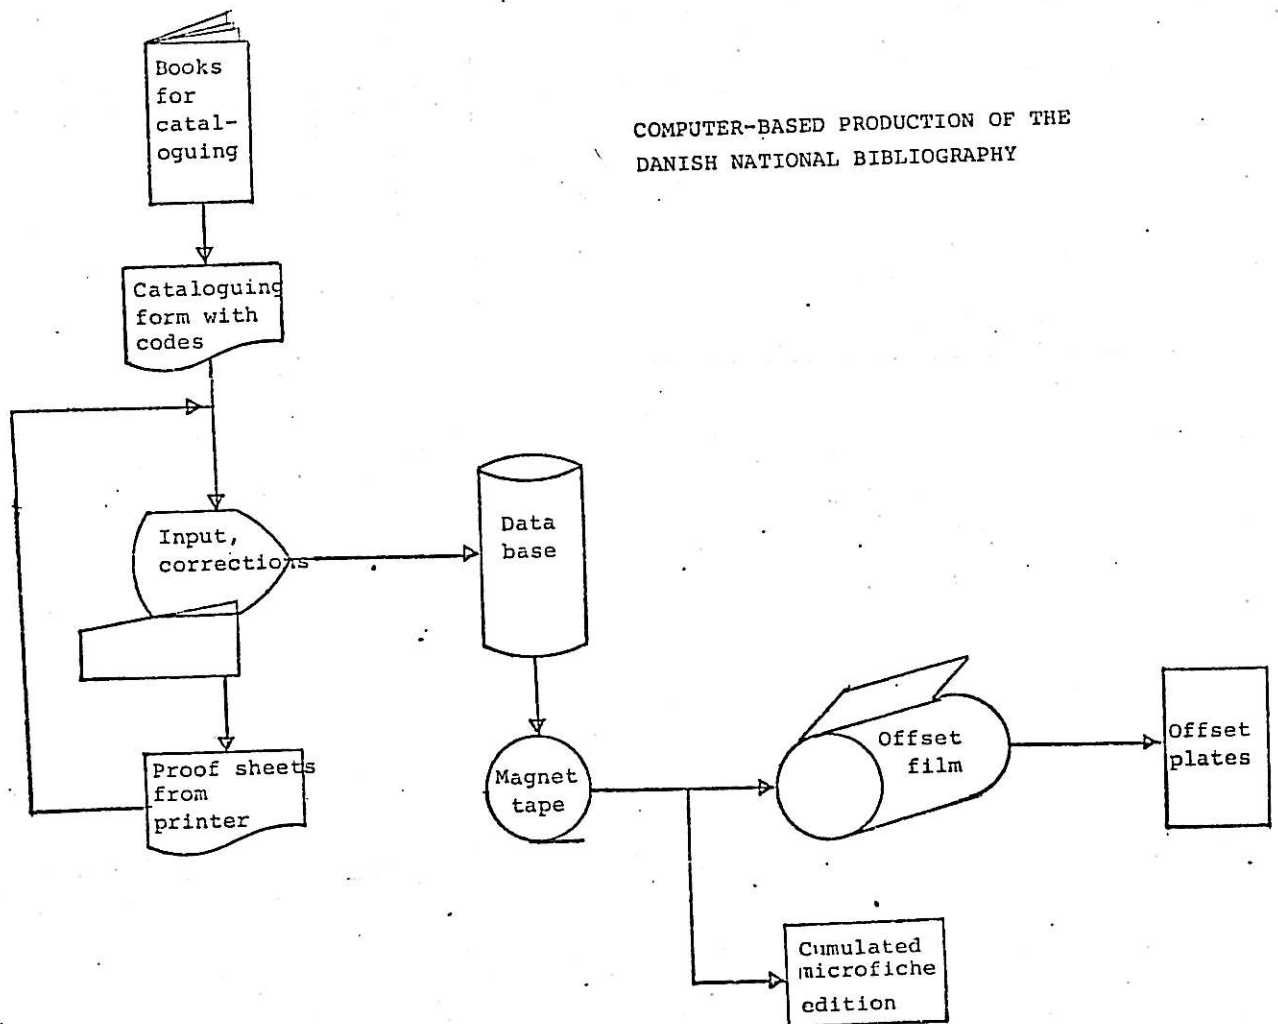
COMPUTER-BASED PRODUCTION OF THE DANISH NATIONAL BIBLIOGRAPHY

Books for cataloguing

Cataloguing form with codes

Input, corrections

Proof sheets from printer

Data base

Magnet tape

Offset film

Offset plates

Cumulated microfiche edition